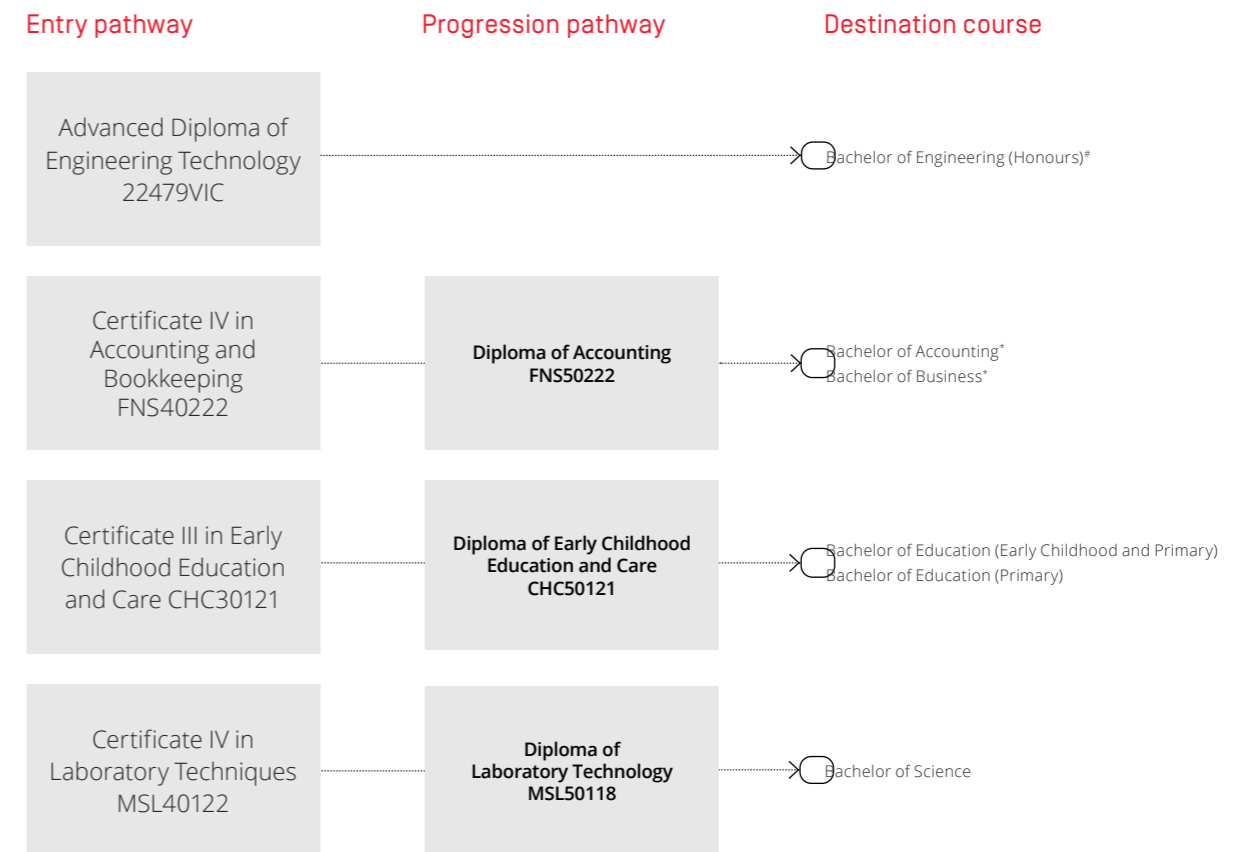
Entry pathway

Progression pathway

Destination course

Advanced Diploma of Engineering Technology 22479VIC

Bachelor of Engineering (Honours)#

Certificate IV in Accounting and Bookkeeping FNS40222

Diploma of Accounting FNS50222

Bachelor of Accounting*
Bachelor of Business*

Certificate III in Early Childhood Education and Care CHC30121

Diploma of Early Childhood Education and Care CHC50121

Bachelor of Education (Early Childhood and Primary)
Bachelor of Education (Primary)

Certificate IV in Laboratory Techniques MSL40122

Diploma of Laboratory Technology MSL50118

Bachelor of Science